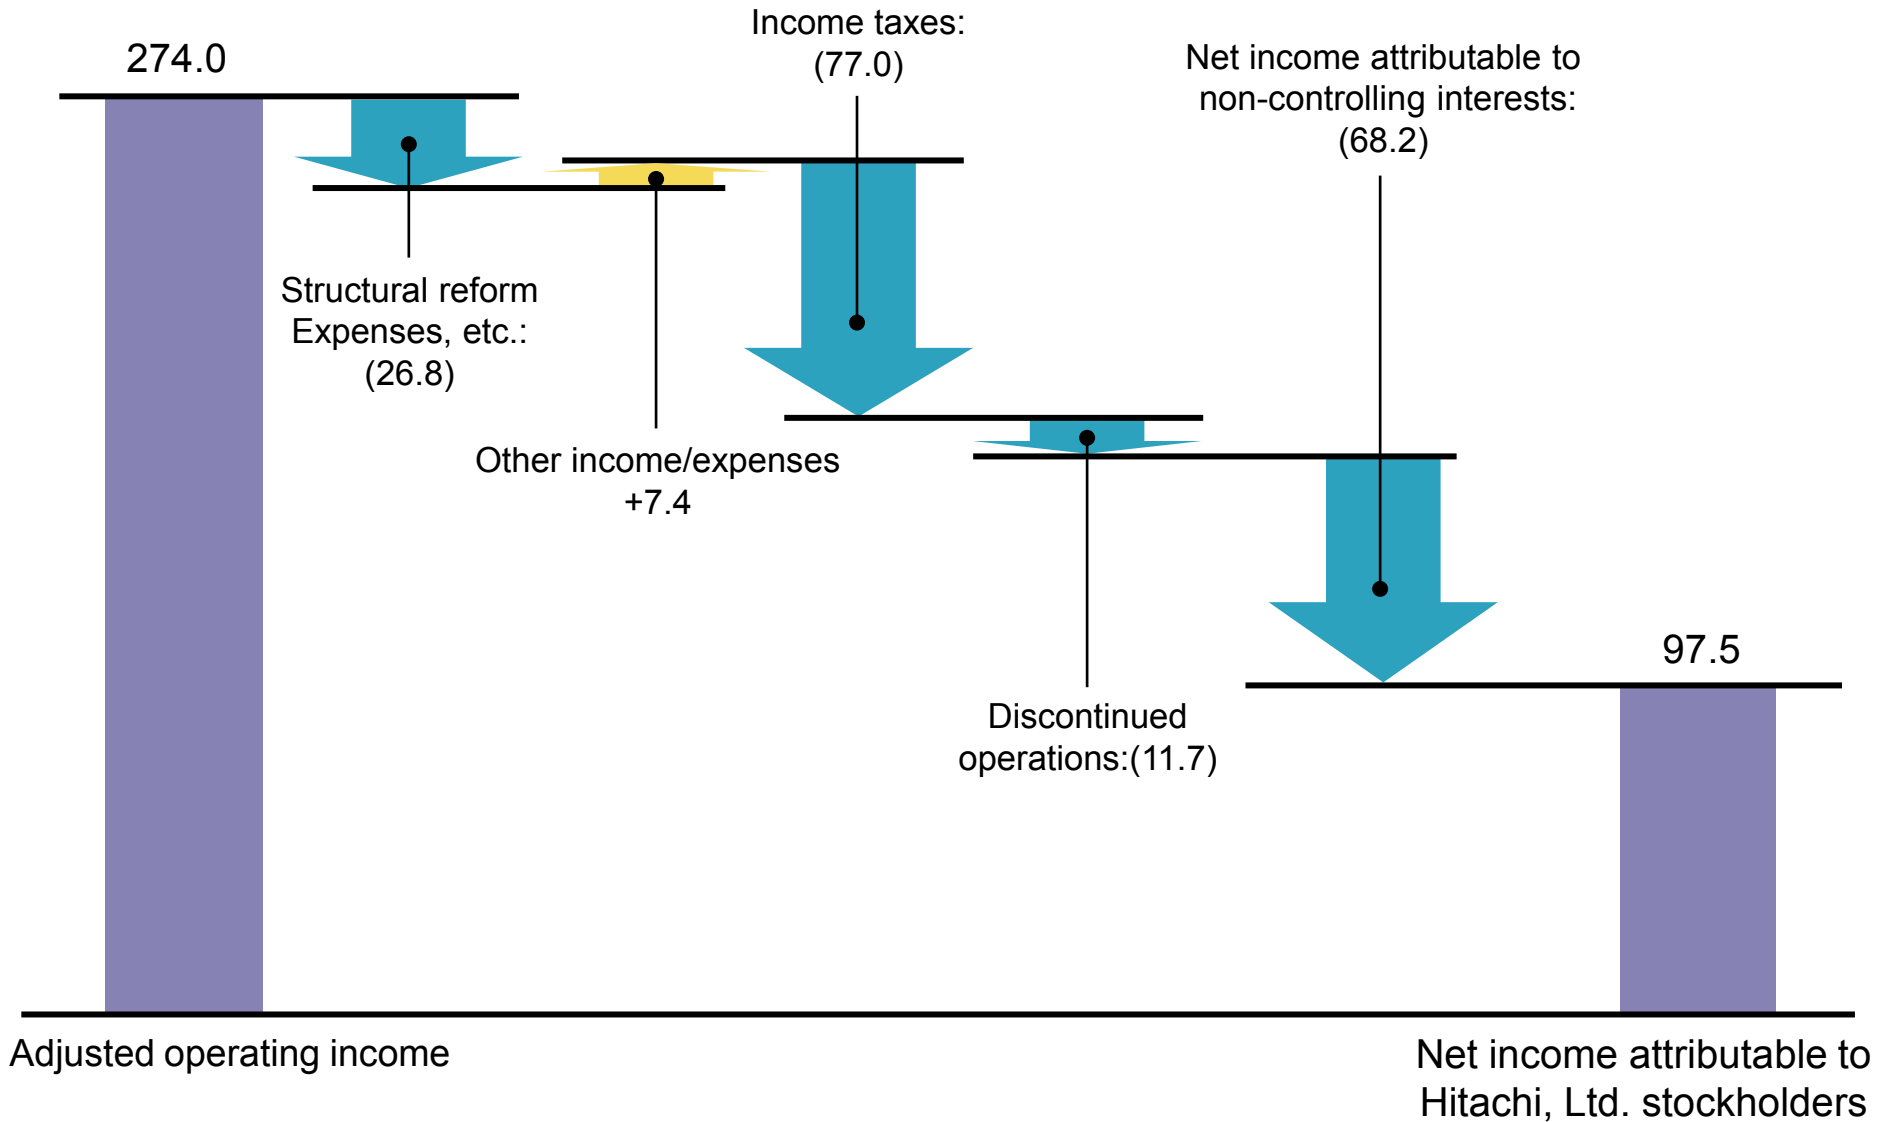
274.0

Income taxes: (77.0)

Net income attributable to non-controlling interests: (68.2)

Structural reform Expenses, etc.: (26.8)

Other income/expenses +7.4

Discontinued operations:(11.7)

97.5

Adjusted operating income

Net income attributable to Hitachi, Ltd. stockholders